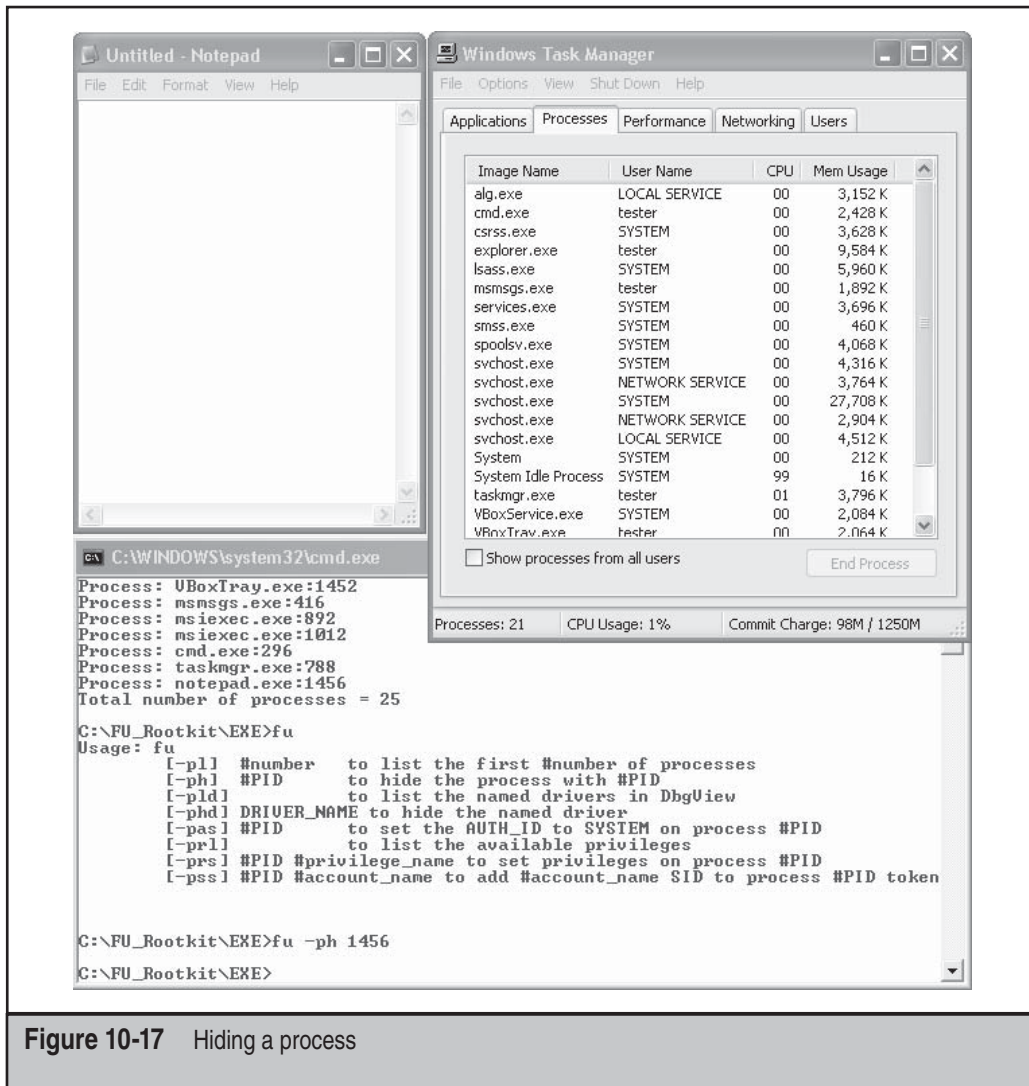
Untitled - Notepad
File Edit Format View Help

Windows Task Manager
File Options View Shut Down Help
Applications Processes Performance Networking Users

| Image Name | User Name | CPU | Mem Usage |
|---|---|---|---|
| alg.exe | LOCAL SERVICE | 00 | 3,152 K |
| cmd.exe | tester | 00 | 2,428 K |
| csrss.exe | SYSTEM | 00 | 3,628 K |
| explorer.exe | tester | 00 | 9,584 K |
| lsass.exe | SYSTEM | 00 | 5,960 K |
| msmsgs.exe | tester | 00 | 1,892 K |
| services.exe | SYSTEM | 00 | 3,696 K |
| smss.exe | SYSTEM | 00 | 460 K |
| spoolsv.exe | SYSTEM | 00 | 4,068 K |
| svchost.exe | SYSTEM | 00 | 4,316 K |
| svchost.exe | NETWORK SERVICE | 00 | 3,764 K |
| svchost.exe | SYSTEM | 00 | 27,708 K |
| svchost.exe | NETWORK SERVICE | 00 | 2,904 K |
| svchost.exe | LOCAL SERVICE | 00 | 4,512 K |
| System | SYSTEM | 00 | 212 K |
| System Idle Process | SYSTEM | 99 | 16 K |
| taskmgr.exe | tester | 01 | 3,796 K |
| VBoxService.exe | SYSTEM | 00 | 2,084 K |
| VBoxTray.exe | tester | 00 | 2,064 K |

Show processes from all users
End Process
Processes: 21 CPU Usage: 1% Commit Charge: 98M / 1250M

C:\WINDOWS\system32\cmd.exe
Process: VBoxTray.exe:1452
Process: msmsgs.exe:416
Process: msiexec.exe:892
Process: msiexec.exe:1012
Process: cmd.exe:296
Process: taskmgr.exe:788
Process: notepad.exe:1456
Total number of processes = 25

C:\FU_Rootkit\EXE>fu
Usage: fu
[-pl] #number to list the first #number of processes
[-ph] #PID to hide the process with #PID
[-pld] to list the named drivers in DbgView
[-phd] DRIVER_NAME to hide the named driver
[-pas] #PID to set the AUTH_ID to SYSTEM on process #PID
[-prl] to list the available privileges
[-prs] #PID #privilege_name to set privileges on process #PID
[-pss] #PID #account_name to add #account_name SID to process #PID token

C:\FU_Rootkit\EXE>fu -ph 1456

C:\FU_Rootkit\EXE>

Figure 10-17 Hiding a process